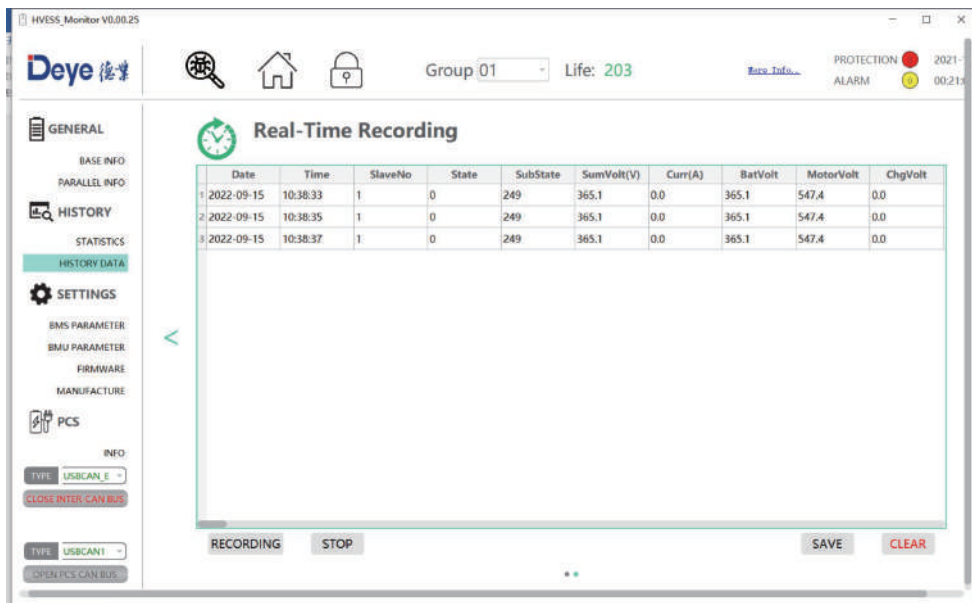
HVESS_Monitor V0.00.25

Deye 德业

Group 01

Life: 203

More Info...

PROTECTION

ALARM

2021-

00:21

GENERAL

BASE INFO

PARALLEL INFO

HISTORY

STATISTICS

HISTORY DATA

SETTINGS

BMS PARAMETER

BMU PARAMETER

FIRMWARE

MANUFACTURE

PCS

INFO

TYPE USBCAN_E

CLOSE INTER CAN BUS

TYPE USBCAN1

OPEN PCS CAN BUS

Real-Time Recording

| | Date | Time | SlaveNo | State | SubState | SumVolt(V) | Curr(A) | BatVolt | MotorVolt | ChgVolt |
|---|---|---|---|---|---|---|---|---|---|---|
| 1 | 2022-09-15 | 10:38:33 | 1 | 0 | 249 | 365.1 | 0.0 | 365.1 | 547.4 | 0.0 |
| 2 | 2022-09-15 | 10:38:35 | 1 | 0 | 249 | 365.1 | 0.0 | 365.1 | 547.4 | 0.0 |
| 3 | 2022-09-15 | 10:38:37 | 1 | 0 | 249 | 365.1 | 0.0 | 365.1 | 547.4 | 0.0 |

RECORDING

STOP

SAVE

CLEAR